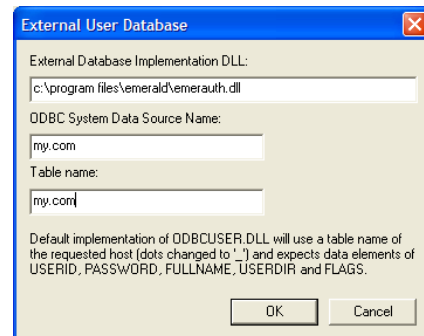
External User Database

External Database Implementation DLL:

c:\program files\emerald\emerauth.dll

ODBC System Data Source Name:

my.com

Table name:

my.com

Default implementation of ODBCUSER.DLL will use a table name of the requested host (dots changed to '_') and expects data elements of USERID, PASSWORD, FULLNAME, USERDIR and FLAGS.

OK

Cancel